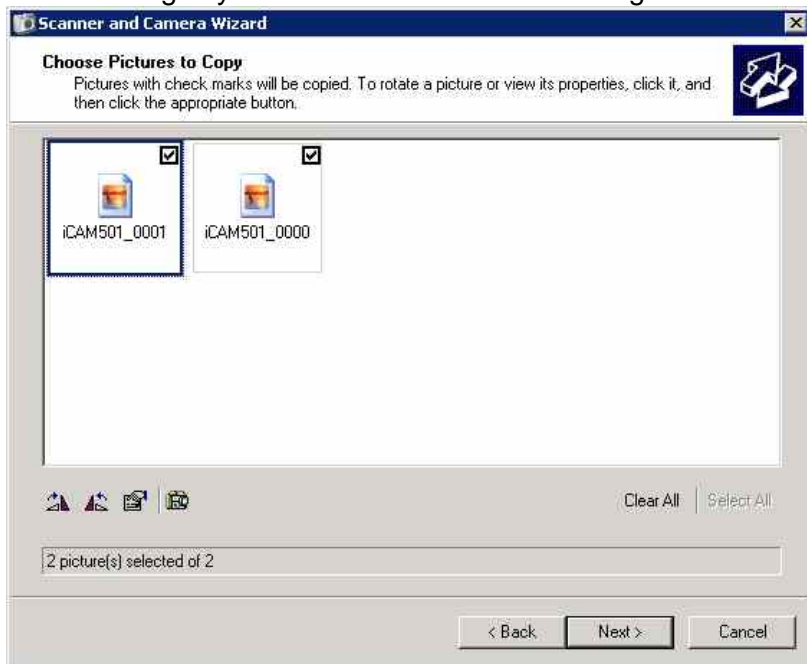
Scanner and Camera Wizard

Choose Pictures to Copy
Pictures with check marks will be copied. To rotate a picture or view its properties, click it, and then click the appropriate button.

iCAM501_0001
iCAM501_0000

Clear All | Select All

2 picture(s) selected of 2

< Back
Next >
Cancel